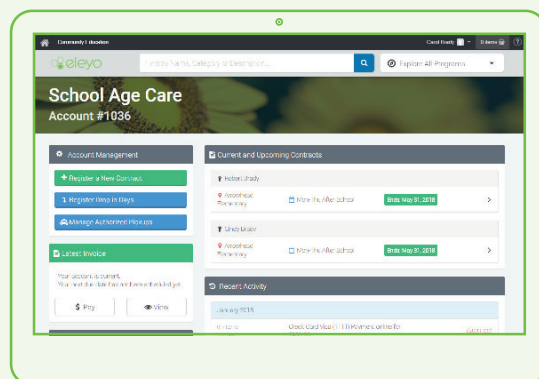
Community Education

Carol Brady

eleyo

Search Name, Category or Description...

Explore All Programs

School Age Care
Account #1036

Account Management

+ Register a New Contract

Register Drop-in Days

Manage Authorized Pickups

Latest Invoice

Your account is current.
Your next due date has not been scheduled yet.

$ Pay

View

Current and Upcoming Contracts

Bobby Brady

Arrowhead Elementary

Mon-Fri After School

Ends May 31, 2018

Cindy Brady

Arrowhead Elementary

Mon-Fri After School

Ends May 31, 2018

Recent Activity

January 2018

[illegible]

Credit Card Visa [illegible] Payment online for

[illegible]